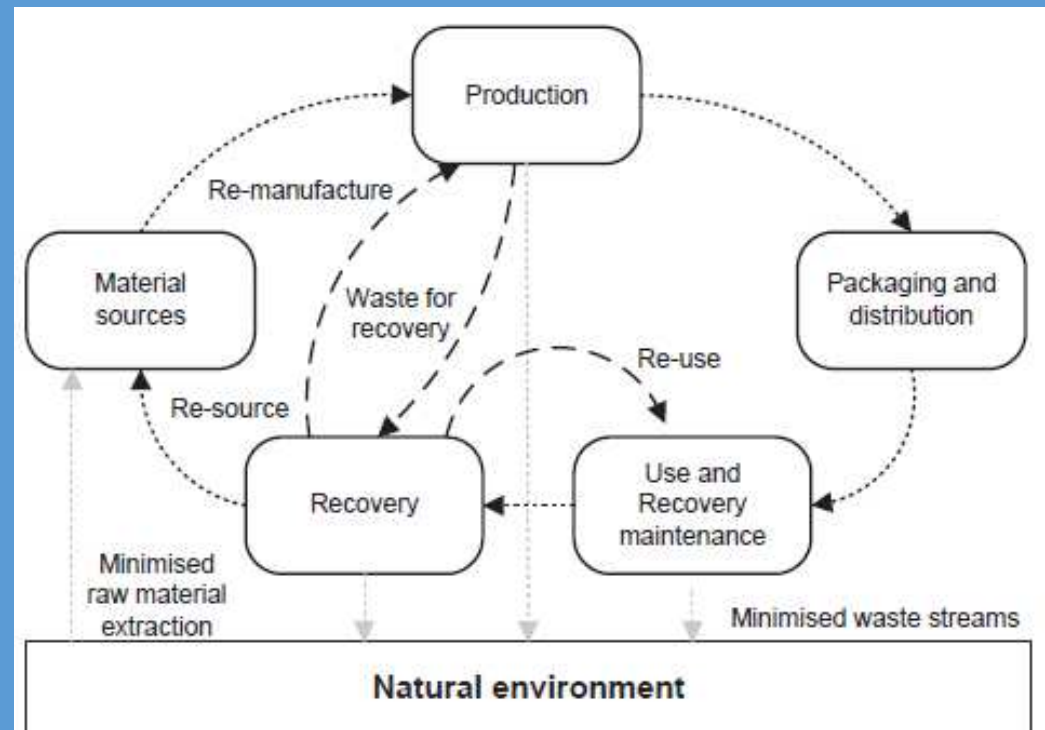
Production

Re-manufacture

Material sources

Waste for recovery

Packaging and distribution

Re-use

Re-source

Recovery

Use and Recovery maintenance

Minimised raw material extraction

Minimised waste streams

Natural environment